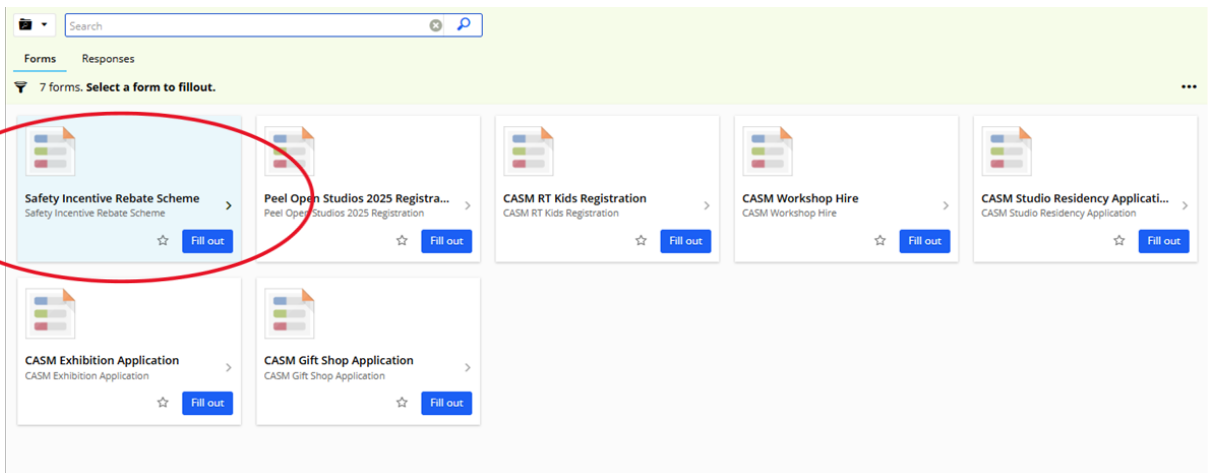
Search

Forms Responses

7 forms. Select a form to fillout.

...

Safety Incentive Rebate Scheme
Safety Incentive Rebate Scheme
Fill out

Peel Open Studios 2025 Registra...
Peel Open Studios 2025 Registration
Fill out

CASM RT Kids Registration
CASM RT Kids Registration
Fill out

CASM Workshop Hire
CASM Workshop Hire
Fill out

CASM Studio Residency Applicati...
CASM Studio Residency Application
Fill out

CASM Exhibition Application
CASM Exhibition Application
Fill out

CASM Gift Shop Application
CASM Gift Shop Application
Fill out